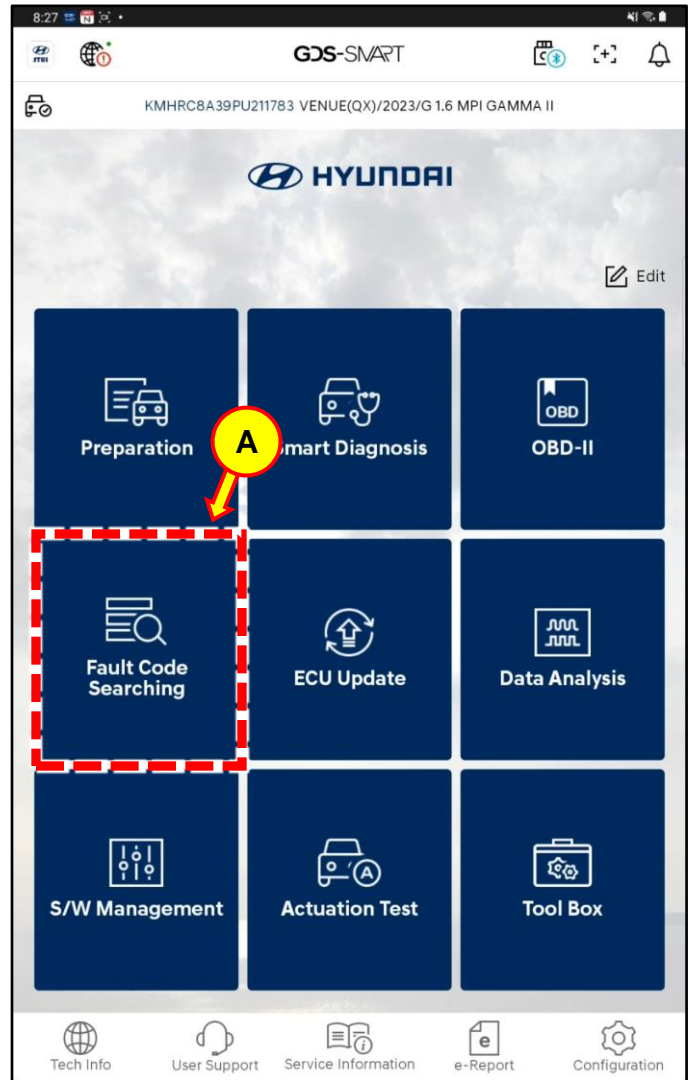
8:27

GDS-SMART

KMHRC8A39PU211783 VENUE(QX)/2023/G 1.6 MPI GAMMA II

HYUNDAI

Edit

Preparation

A

Smart Diagnosis

OBD

OBD-II

Fault Code Searching

ECU Update

Data Analysis

S/W Management

Actuation Test

Tool Box

Tech Info

User Support

Service Information

e

e-Report

Configuration